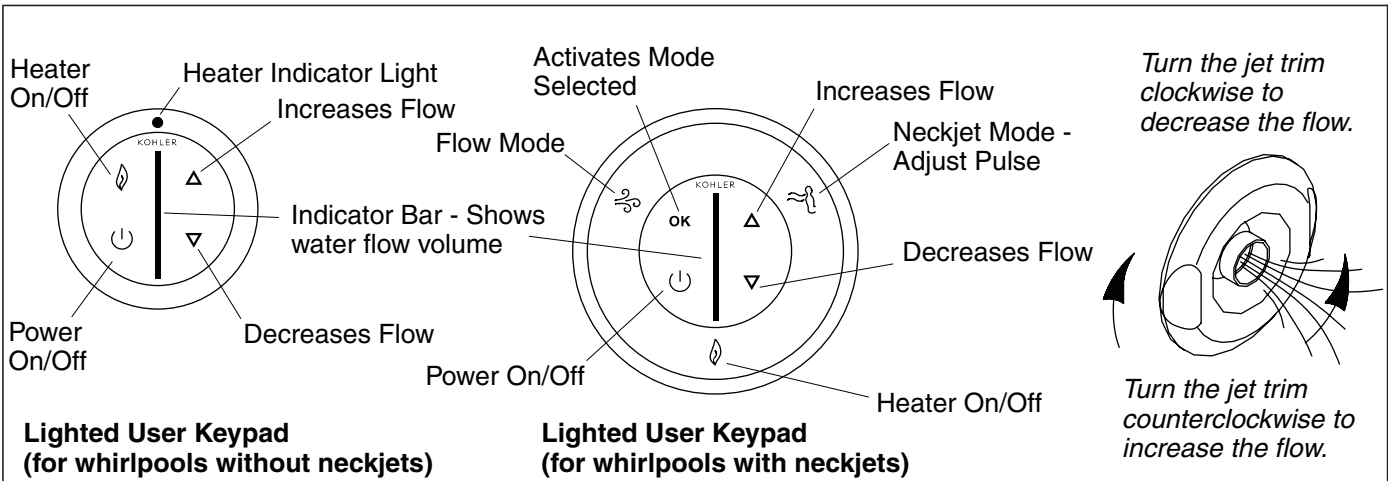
Heater On/Off

Heater Indicator Light

Increases Flow

KOHLER

Indicator Bar - Shows water flow volume

Power On/Off

Decreases Flow

Lighted User Keypad
(for whirlpools without neckjets)

Activates Mode Selected

Flow Mode

Increases Flow

Neckjet Mode - Adjust Pulse

KOHLER

OK

Decreases Flow

Power On/Off

Heater On/Off

Lighted User Keypad
(for whirlpools with neckjets)

*Turn the jet trim clockwise to decrease the flow.*

*Turn the jet trim counterclockwise to increase the flow.*